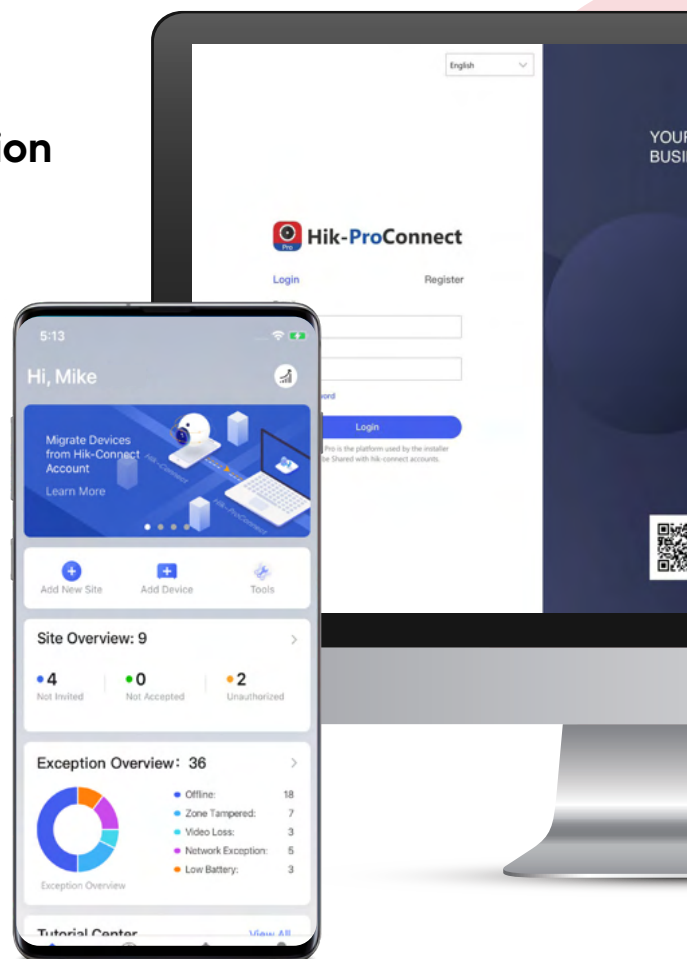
ion

English

YOUR
BUSI

Hik-ProConnect

Login Register

word

Login

Pro is the platform used by the installer
be Shared with hik-connect accounts.

5:13

Hi, Mike

Migrate Devices from Hik-Connect Account
Learn More

Add New Site
Add Device
Tools

Site Overview: 9

4
Not Invited
0
Not Accepted
2
Unauthorized

Exception Overview: 36

Offline: 18
Zone Tampered: 7
Video Loss: 3
Network Exception: 5
Low Battery: 3

Exception Overview

Tutorial Center
View All